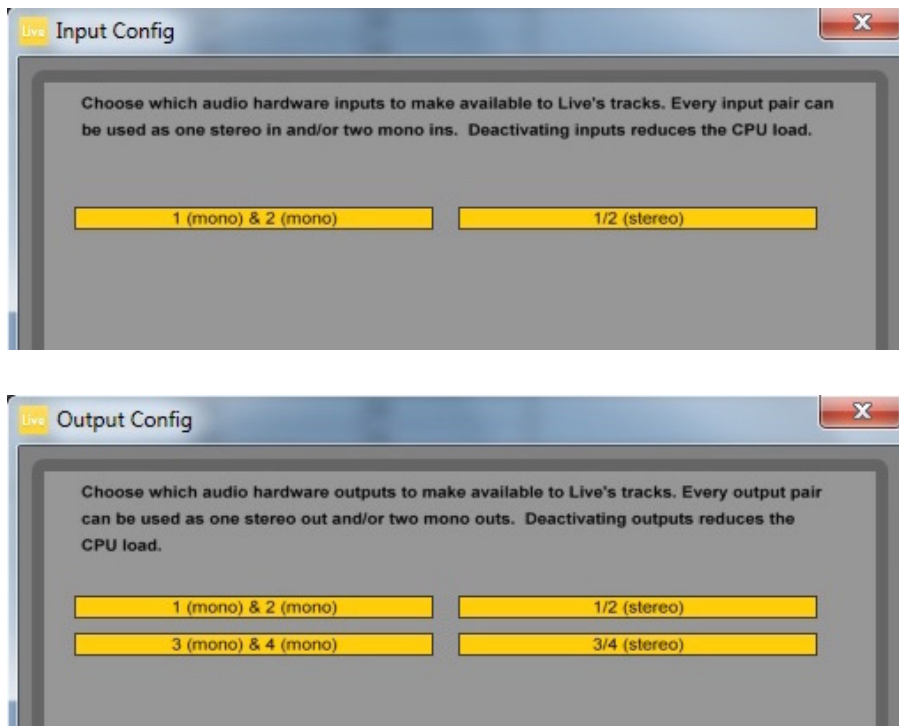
Live Input Config

X

Choose which audio hardware inputs to make available to Live's tracks. Every input pair can be used as one stereo in and/or two mono ins. Deactivating inputs reduces the CPU load.

1 (mono) & 2 (mono)

1/2 (stereo)

Live Output Config

X

Choose which audio hardware outputs to make available to Live's tracks. Every output pair can be used as one stereo out and/or two mono outs. Deactivating outputs reduces the CPU load.

1 (mono) & 2 (mono)

1/2 (stereo)

3 (mono) & 4 (mono)

3/4 (stereo)